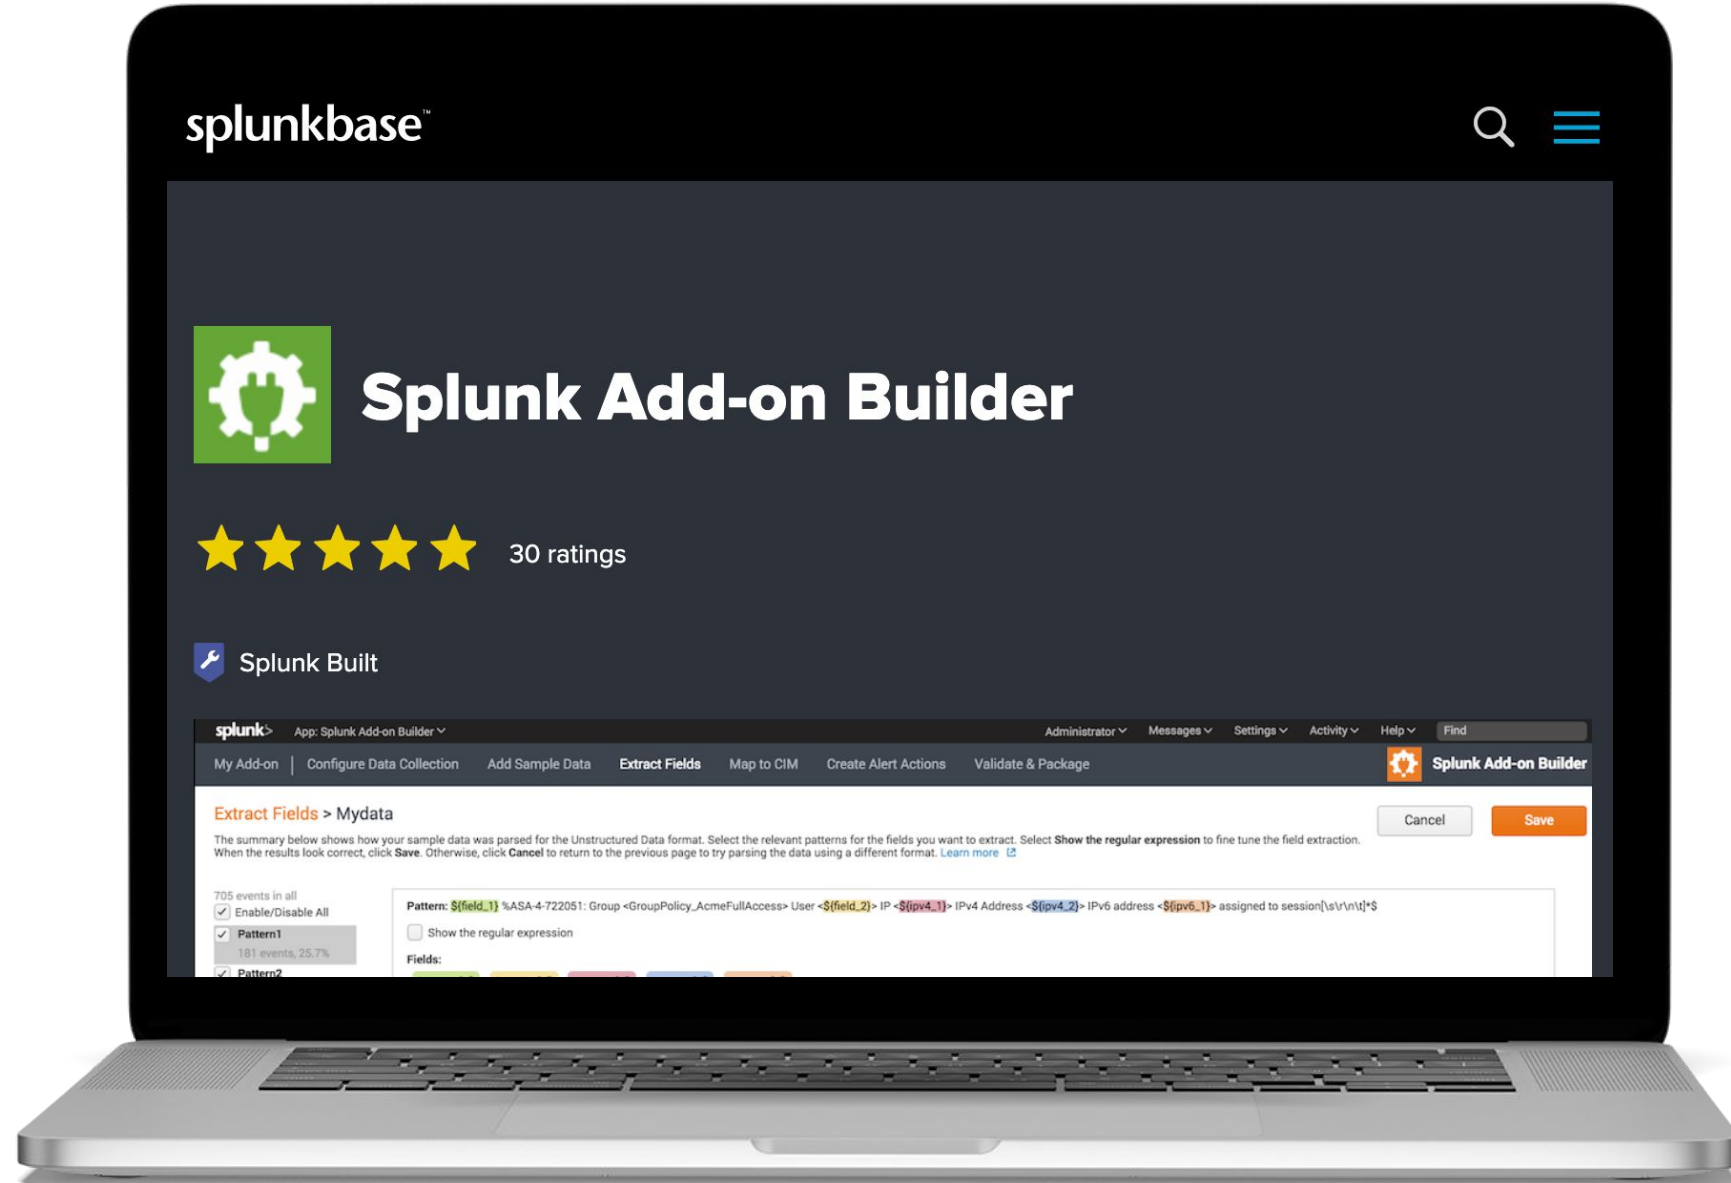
splunkbase™

Splunk Add-on Builder

30 ratings

Splunk Built

splunk> App: Splunk Add-on Builder Administrator Messages Settings Activity Help Find

My Add-on | Configure Data Collection Add Sample Data Extract Fields Map to CIM Create Alert Actions Validate & Package Splunk Add-on Builder

Extract Fields > Mydata

Cancel Save

The summary below shows how your sample data was parsed for the Unstructured Data format. Select the relevant patterns for the fields you want to extract. Select **Show the regular expression** to fine tune the field extraction. When the results look correct, click **Save**. Otherwise, click **Cancel** to return to the previous page to try parsing the data using a different format. Learn more

705 events in all
Enable/Disable All
Pattern1
181 events, 25.7%
Pattern2

Pattern: ${field_1} %ASA-4-722051: Group <GroupPolicy_AcmeFullAccess> User <${field_2}> IP <${ipv4_1}> IPv4 Address <${ipv4_2}> IPv6 address <${ipv6_1}> assigned to session[\s\r\n\t]*$

Show the regular expression

Fields: